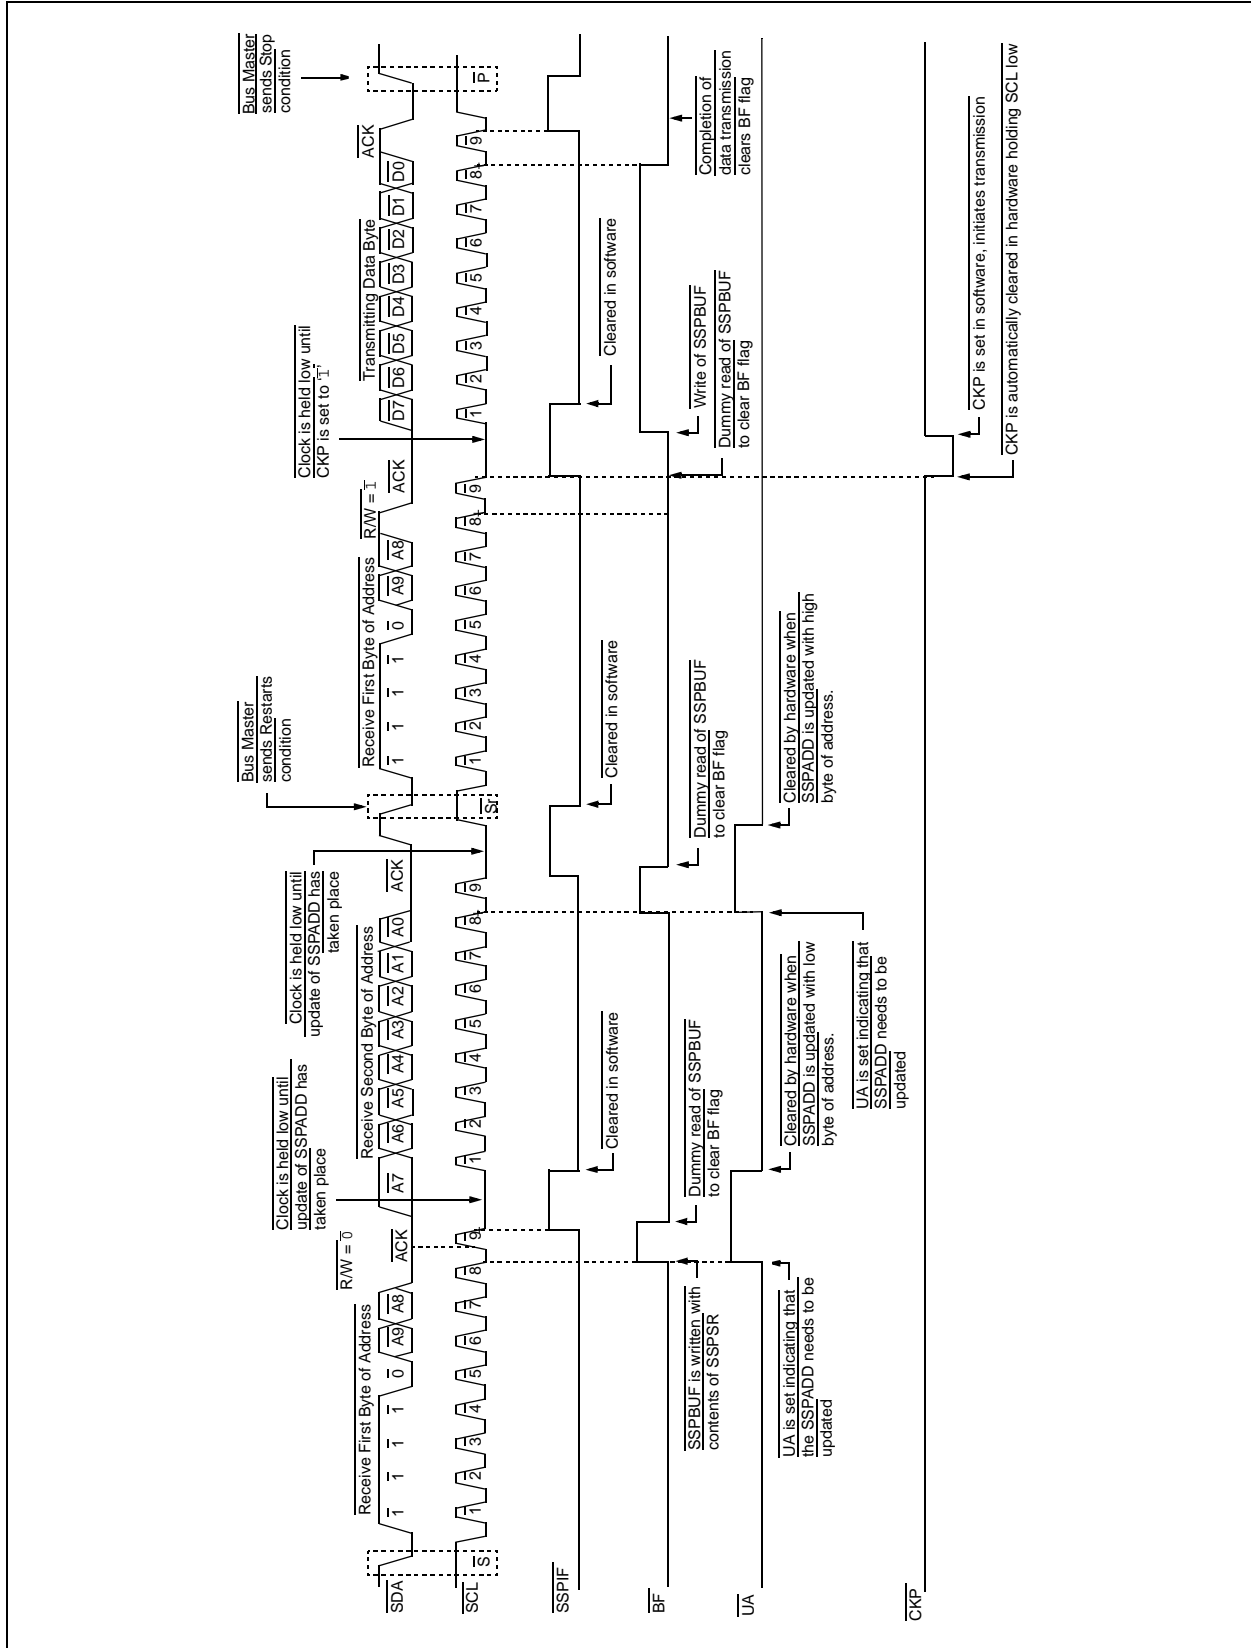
SDA
SCL
SSPIF
BF
UA
CKP

Receive First Byte of Address
1 1 1 1 0 A9 A8
R/W = 0
ACK
S
1 2 3 4 5 6 7 8 9

Clock is held low until update of SSPADD has taken place

Receive Second Byte of Address
A7 A6 A5 A4 A3 A2 A1 A0
ACK
1 2 3 4 5 6 7 8 9

Clock is held low until update of SSPADD has taken place

Bus Master sends Restarts condition
Sr

Receive First Byte of Address
1 1 1 1 0 A9 A8
R/W = 1
ACK
1 2 3 4 5 6 7 8 9

Clock is held low until CKP is set to '1'

Transmitting Data Byte
D7 D6 D5 D4 D3 D2 D1 D0
ACK
1 2 3 4 5 6 7 8 9

Bus Master sends Stop condition
P

Cleared in software
Cleared in software
Cleared in software
Cleared in software

SSPBUF is written with contents of SSPSR
Dummy read of SSPBUF to clear BF flag
Dummy read of SSPBUF to clear BF flag
Write of SSPBUF
Dummy read of SSPBUF to clear BF flag
Completion of data transmission clears BF flag

UA is set indicating that the SSPADD needs to be updated
Cleared by hardware when SSPADD is updated with low byte of address.
UA is set indicating that SSPADD needs to be updated
Cleared by hardware when SSPADD is updated with high byte of address.

CKP is set in software, initiates transmission
CKP is automatically cleared in hardware holding SCL low